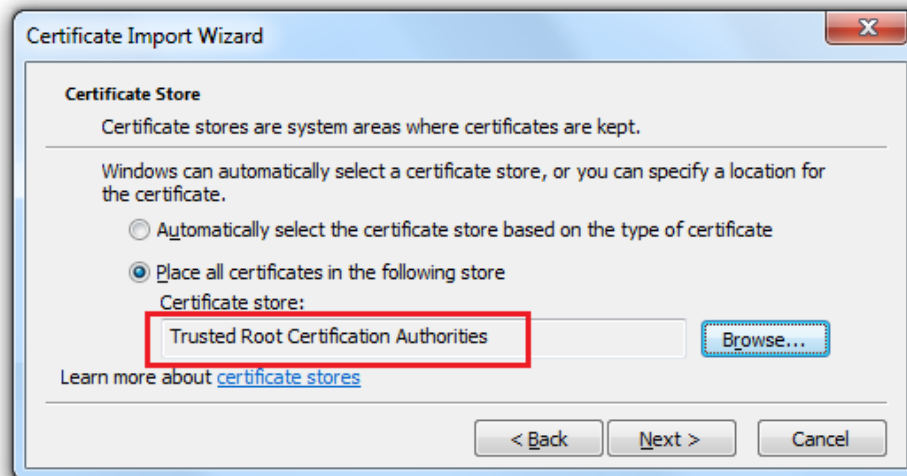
Certificate Import Wizard

Certificate Store

Certificate stores are system areas where certificates are kept.

Windows can automatically select a certificate store, or you can specify a location for the certificate.

Automatically select the certificate store based on the type of certificate

Place all certificates in the following store

Certificate store:

Trusted Root Certification Authorities

Browse...

Learn more about certificate stores

< Back

Next >

Cancel